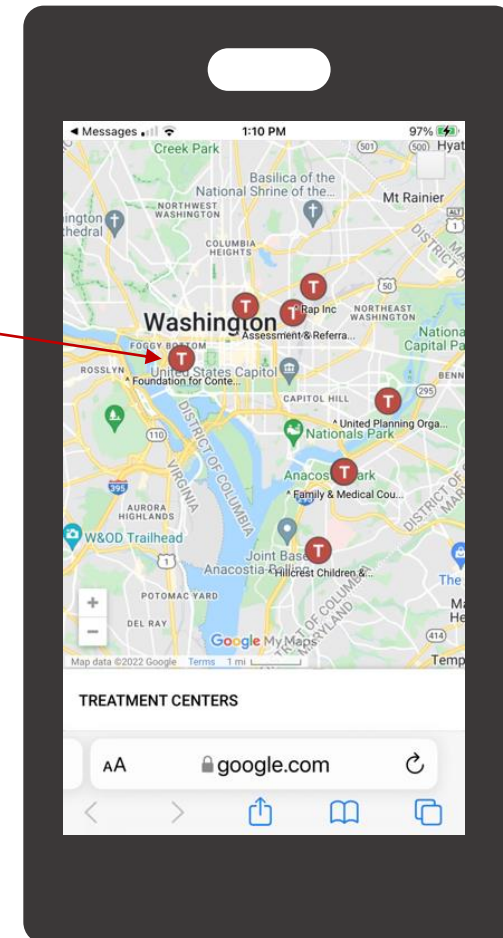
◂ Messages 1:10 PM 97%

Creek Park
Basilica of the National Shrine of the...
Mt Rainier
NORTHWEST WASHINGTON
ington thedral
COLUMBIA HEIGHTS
T
Rap Inc
NORTHEAST WASHINGTON
Washington
Assessment & Referra...
National Capital Pa
FOGGY BOTTOM
ROSSLYN
T
United States Capitol
Foundation for Conte...
CAPITOL HILL
T
United Planning Orga...
Nationals Park
110
DISTRICT OF COLUMBIA
VIRGINIA
Anacostia Park
T
Family & Medical Cou...
395
AURORA HIGHLANDS
W&OD Trailhead
Joint Base Anacostia-Bolling
T
Hillcrest Children &...
The
POTOMAC YARD
DEL RAY
Google My Maps
MARYLAND
414
Map data ©2022 Google Terms 1 mi
Temp
+
−
501
500
Hyat
50
295
ALT 1

TREATMENT CENTERS

AA google.com